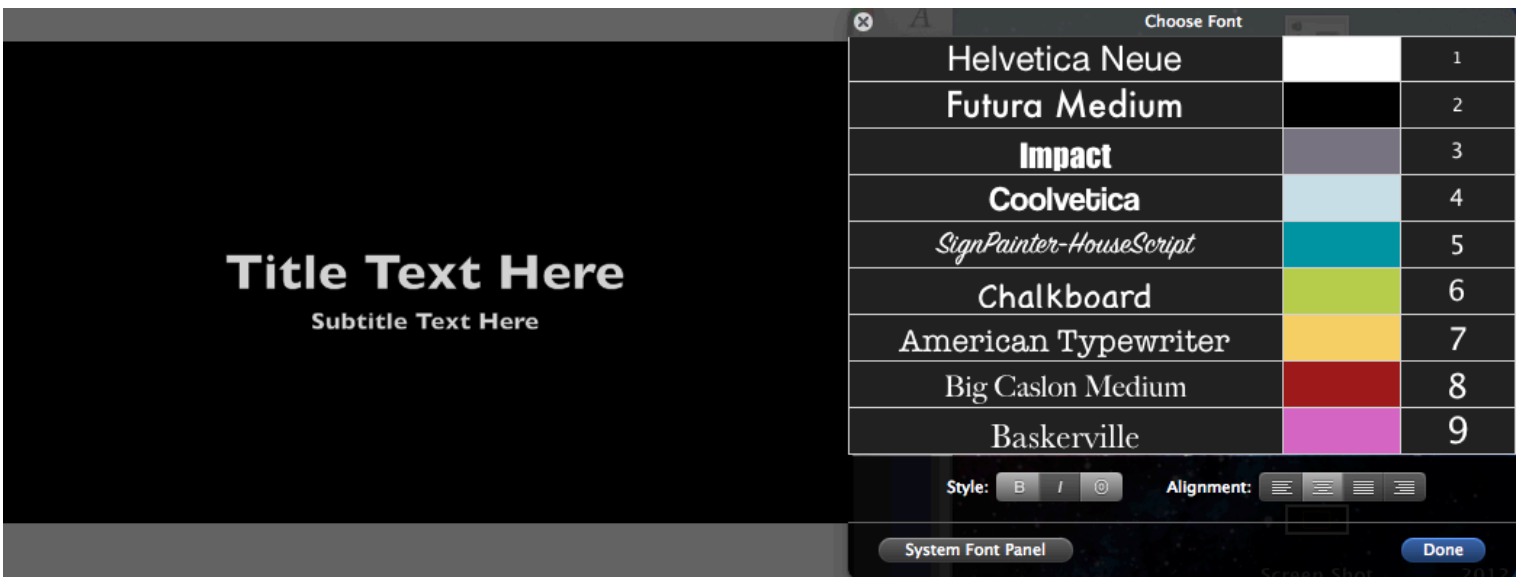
Title Text Here
Subtitle Text Here

Choose Font

| | | |
|---|---|---|
| Helvetica Neue | | 1 |
| Futura Medium | | 2 |
| Impact | | 3 |
| Coolvetica | | 4 |
| SignPainter-HouseScript | | 5 |
| Chalkboard | | 6 |
| American Typewriter | | 7 |
| Big Caslon Medium | | 8 |
| Baskerville | | 9 |

Style: B I O Alignment:

System Font Panel

Done